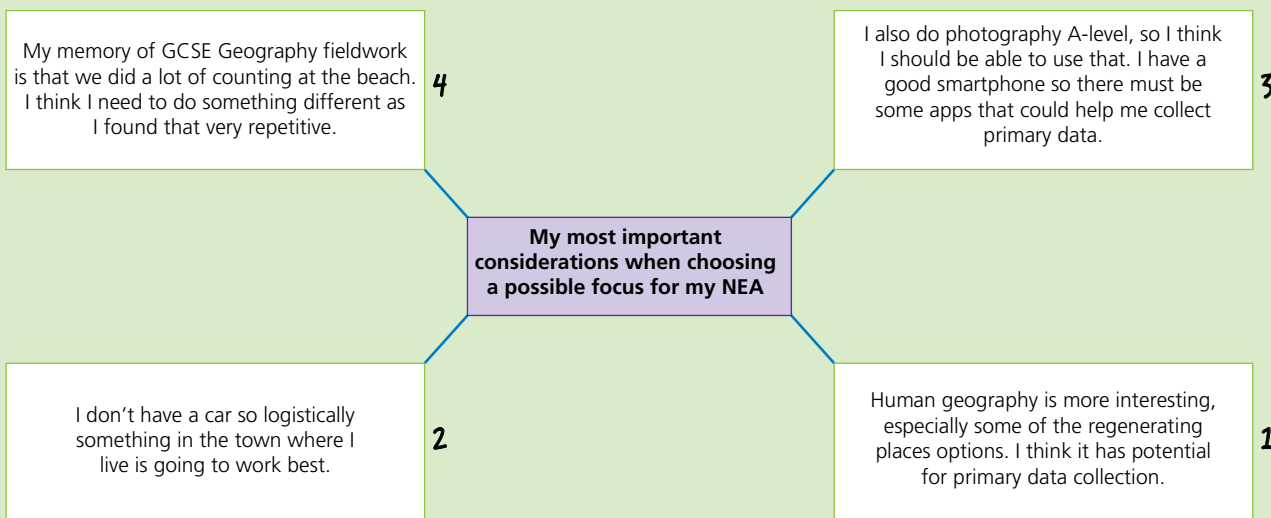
My memory of GCSE Geography fieldwork is that we did a lot of counting at the beach. I think I need to do something different as I found that very repetitive.

4

I also do photography A-level, so I think I should be able to use that. I have a good smartphone so there must be some apps that could help me collect primary data.

3

My most important considerations when choosing a possible focus for my NEA

I don't have a car so logistically something in the town where I live is going to work best.

2

Human geography is more interesting, especially some of the regenerating places options. I think it has potential for primary data collection.

1